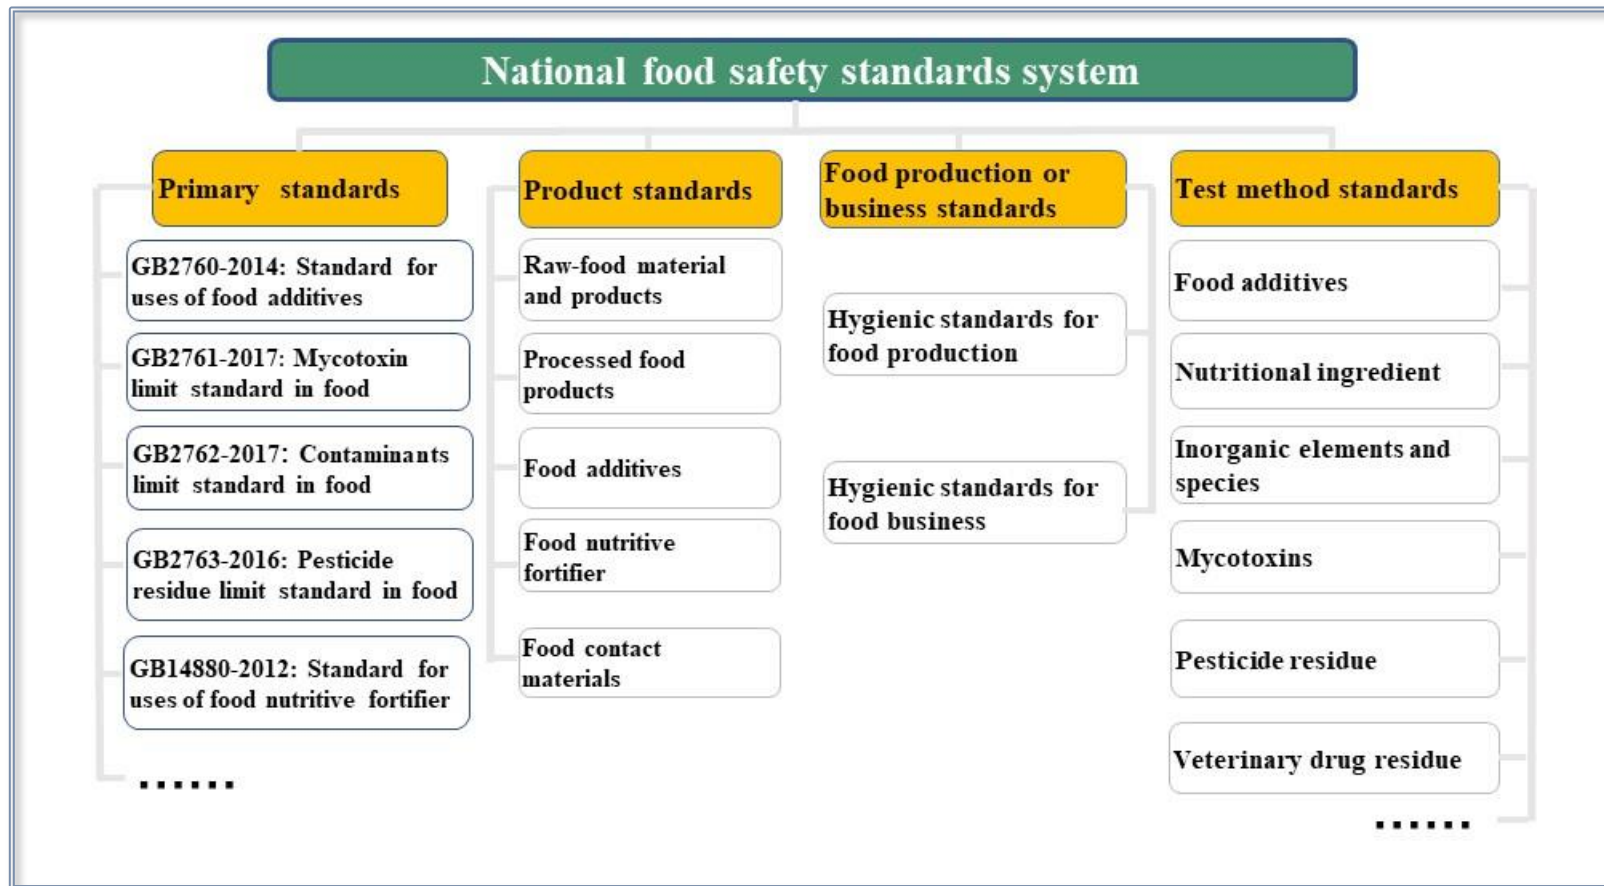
National food safety standards system

Primary standards

GB2760-2014: Standard for uses of food additives

GB2761-2017: Mycotoxin limit standard in food

GB2762-2017: Contaminants limit standard in food

GB2763-2016: Pesticide residue limit standard in food

GB14880-2012: Standard for uses of food nutritive fortifier

......

Product standards

Raw-food material and products

Processed food products

Food additives

Food nutritive fortifier

Food contact materials

Food production or business standards

Hygienic standards for food production

Hygienic standards for food business

Test method standards

Food additives

Nutritional ingredient

Inorganic elements and species

Mycotoxins

Pesticide residue

Veterinary drug residue

......